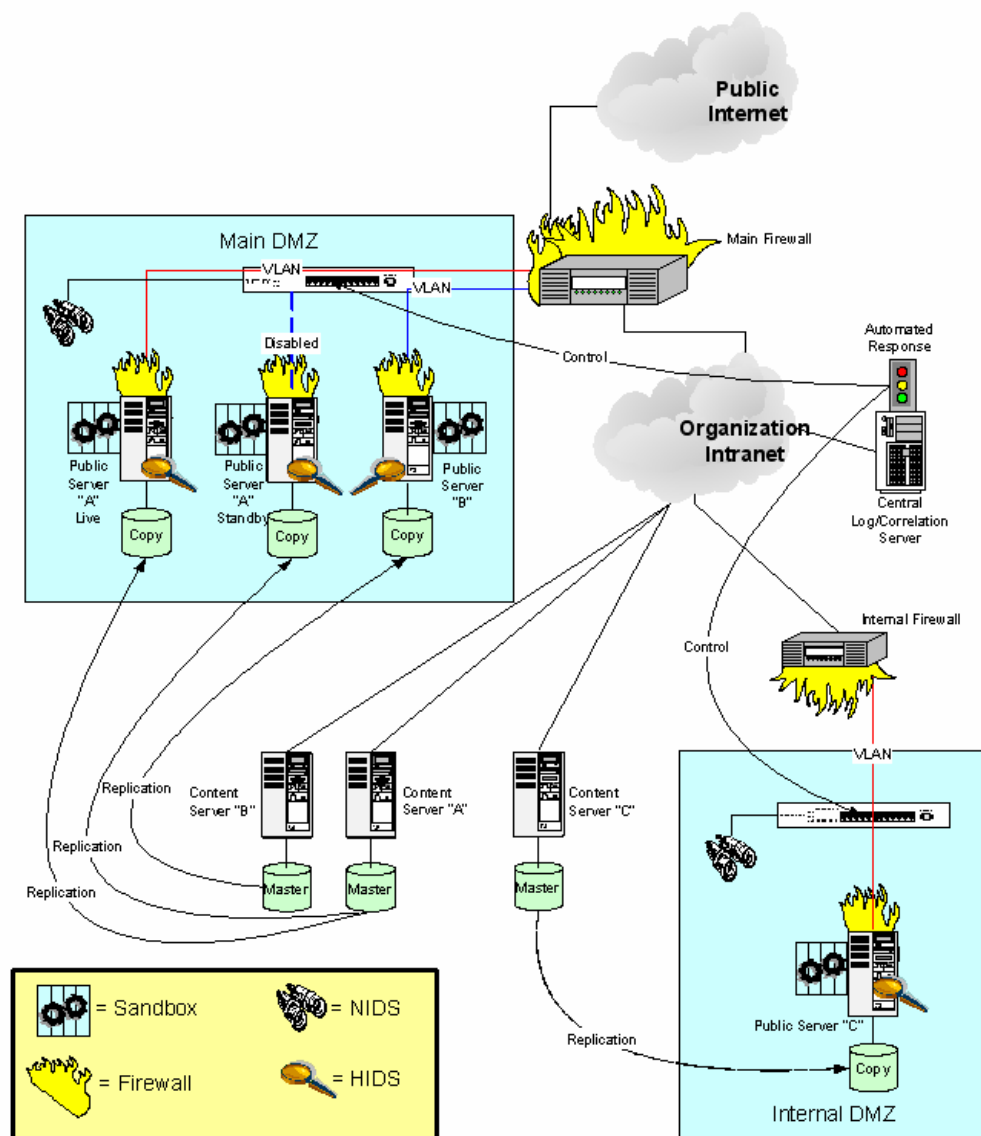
Public Internet

Main DMZ

Main Firewall

VLAN

VLAN

Disabled

Control

Automated Response

Organization Intranet

Public Server "A" Live

Public Server "A" Standby

Public Server "B"

Copy

Copy

Copy

Central Log/Correlation Server

Internal Firewall

Control

VLAN

Replication

Replication

Replication

Content Server "B"

Content Server "A"

Content Server "C"

Master

Master

Master

= Sandbox

= NIDS

= Firewall

= HIDS

Replication

Public Server "C"

Copy

Internal DMZ